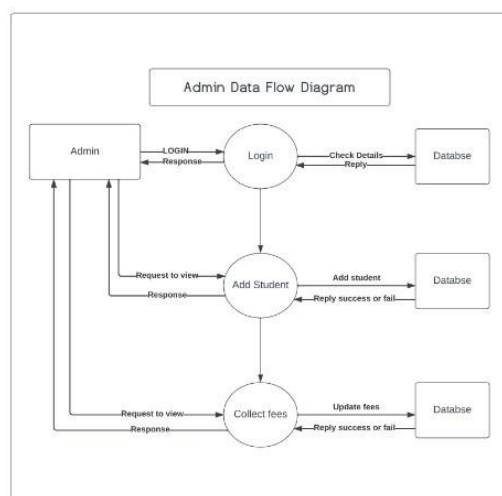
Admin Data Flow Diagram

Admin

LOGIN

Response

Login

Check Details

Reply

Databse

Request to view

Response

Add Student

Add student

Reply success or fail

Databse

Request to view

Response

Collect fees

Update fees

Reply success or fail

Databse